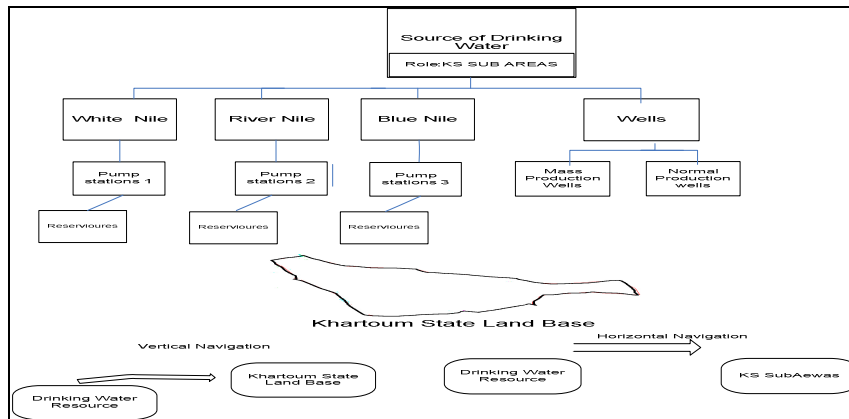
Source of Drinking Water

Role:KS SUB AREAS

White Nile

River Nile

Blue Nile

Wells

Pump stations 1

Pump stations 2

Pump stations 3

Mass Production Wells

Normal Production wells

Reservioures

Reservioures

Reservioures

Khartoum State Land Base

Vertical Navigation

Horizontal Navigation

Drinking Water Resource

Khartoum State Land Base

Drinking Water Resource

KS SubAewas